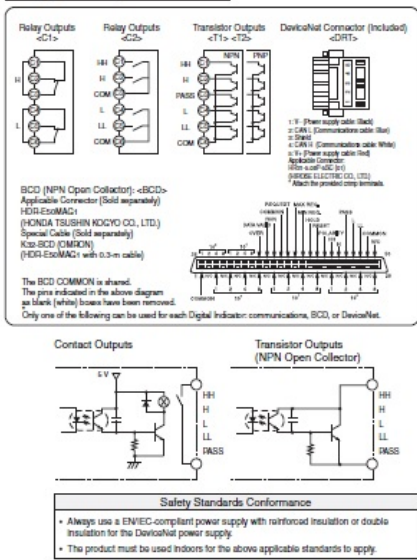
Relay Outputs <C1>

H

L

Relay Outputs <C2>

HH

H

COM

L

LL

COM

Transistor Outputs <T1> <T2>

NPN

PNP

HH

H

PASS

L

LL

COM

DeviceNet Connector (Included) <DRT>

1: V- (Power supply cable: Black)
2: CAN L (Communications cable: Blue)
3: Shield
4: CAN H (Communications cable: White)
5: V+ (Power supply cable: Red)
Applicable Connector:
HR31-5.08P-5SC (01)
(HIROSE ELECTRIC CO., LTD.)
* Attach the provided crimp terminals.

BCD (NPN Open Collector): <BCD>
Applicable Connector (Sold separately)
HDR-E50MAG1
(HONDA TSUSHIN KOGYO CO., LTD.)
Special Cable (Sold separately)
K32-BCD (OMRON)
(HDR-E50MAG1 with 0.3-m cable)

The BCD COMMON is shared.
The pins indicated in the above diagram as blank (white) boxes have been removed.

Only one of the following can be used for each Digital Indicator: communications, BCD, or DeviceNet.

COMMON

Contact Outputs

5 V

HH
H
L
LL
PASS

Transistor Outputs (NPN Open Collector)

HH
H
L
LL
PASS

Safety Standards Conformance

• Always use a EN/IEC-compliant power supply with reinforced insulation or double insulation for the DeviceNet power supply.

• The product must be used indoors for the above applicable standards to apply.